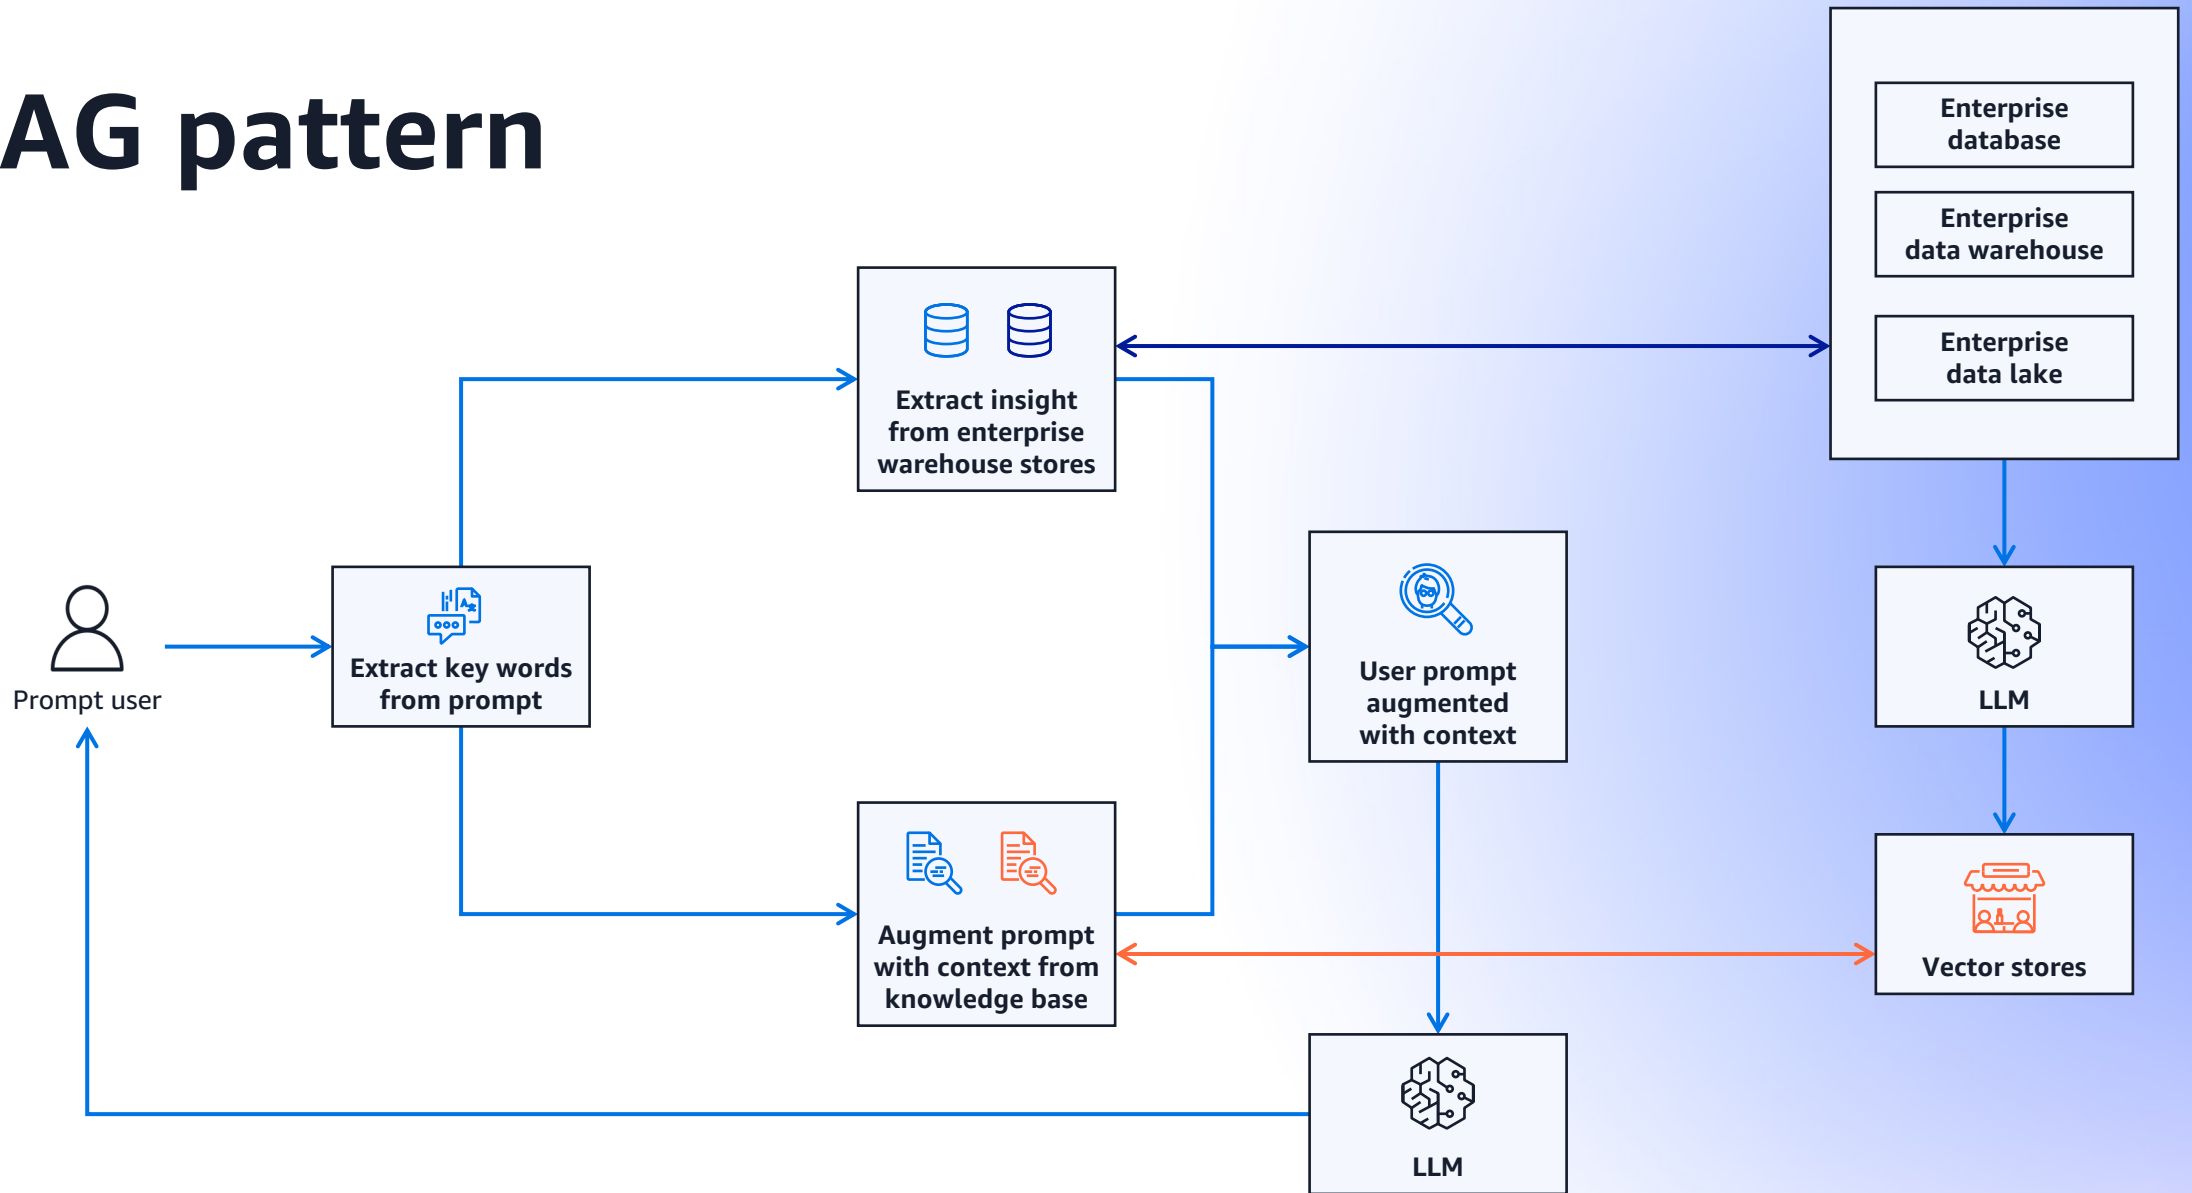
AG pattern

Enterprise database

Enterprise data warehouse

Enterprise data lake

Extract insight from enterprise warehouse stores

Prompt user

Extract key words from prompt

User prompt augmented with context

LLM

Augment prompt with context from knowledge base

Vector stores

LLM